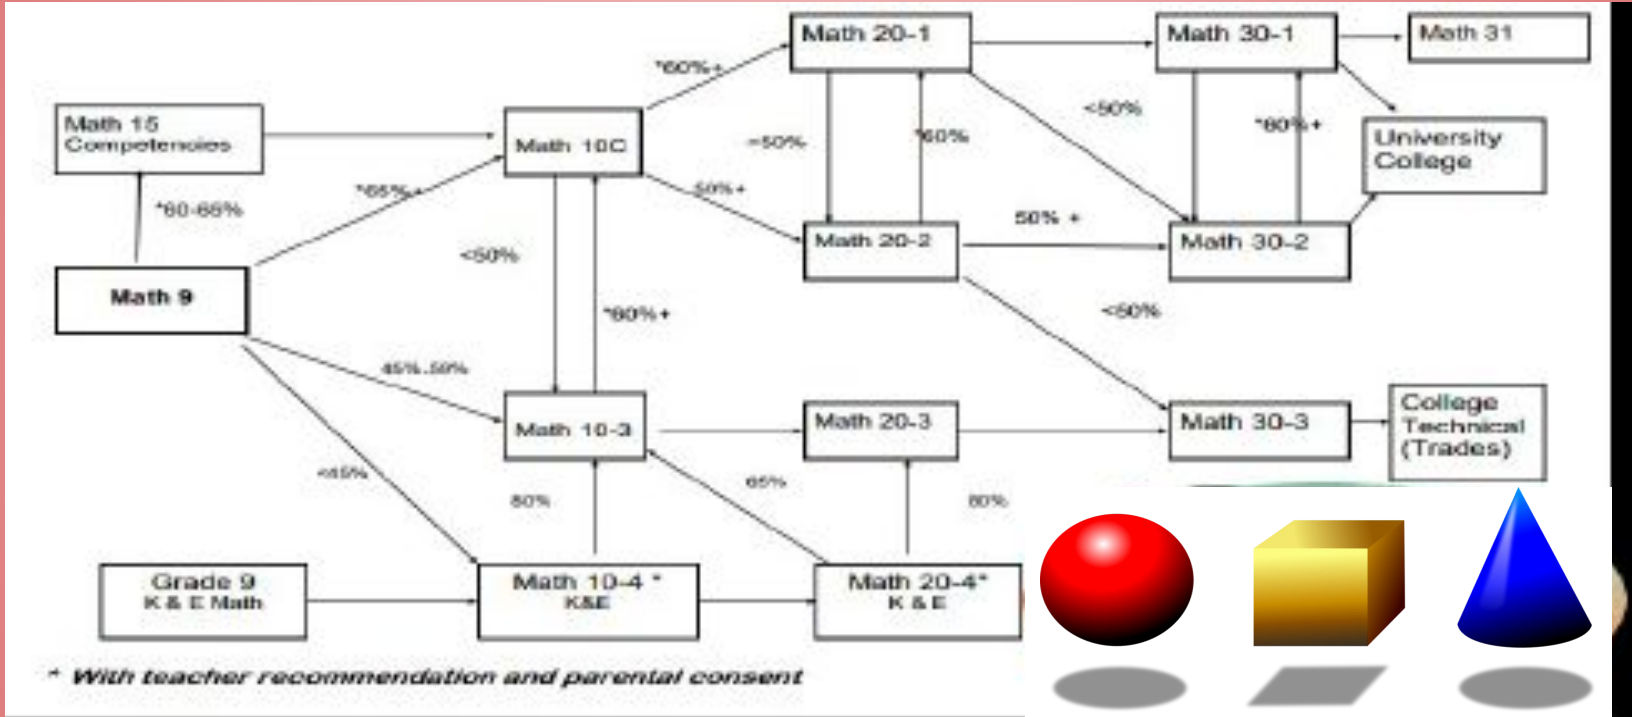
Math 20-1

Math 30-1

Math 31

*60%+

<50%

Math 15 Competencies

Math 10C

<50%

60%

*80%+

University College

*60-65%

*65%+

50%+

Math 20-2

50% +

Math 30-2

Math 9

<50%

*80%+

<50%

45%-50%

Math 10-3

Math 20-3

Math 30-3

College Technical (Trades)

<45%

80%

65%

80%

Grade 9 K & E Math

Math 10-4 * K&E

Math 20-4* K & E

* With teacher recommendation and parental consent